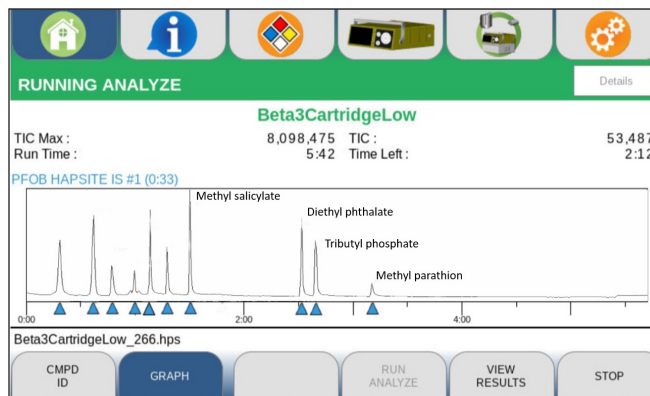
RUNNING ANALYZE

Details

Beta3CartridgeLow

TIC Max : 8,098,475 TIC : 53,487
Run Time : 5:42 Time Left : 2:12

PFOB HAPSITE IS #1 (0:33)

Methyl salicylate
Diethyl phthalate
Tributyl phosphate
Methyl parathion

0:00
2:00
4:00

Beta3CartridgeLow_266.hps

CMPD ID
GRAPH
RUN ANALYZE
VIEW RESULTS
STOP